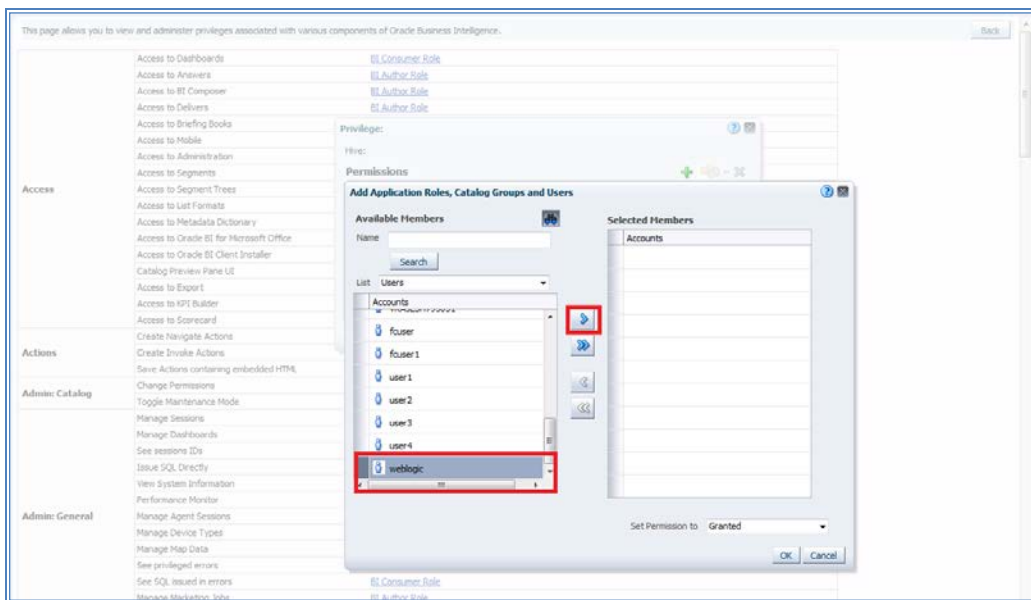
This page allows you to view and administer privileges associated with various components of Oracle Business Intelligence.

Back

| | | |
|---|---|---|
| Access | Access to Dashboards | BI Consumer Role |
| | Access to Answers | BI Author Role |
| | Access to BI Composer | BI Author Role |
| | Access to Delivers | BI Author Role |
| | Access to Briefing Books | |
| | Access to Mobile | |
| | Access to Administration | |
| | Access to Segments | |
| | Access to Segment Trees | |
| | Access to List Formats | |
| | Access to Metadata Dictionary | |
| | Access to Oracle BI for Microsoft Office | |
| | Access to Oracle BI Client Installer | |
| | Catalog Preview Pane UI | |
| | Access to Export | |
| | Access to KPI Builder | |
| | Access to Scorecard | |
| Actions | Create Navigate Actions | |
| | Create Invoke Actions | |
| | Save Actions containing embedded HTML | |
| Admin: Catalog | Change Permissions | |
| | Toggle Maintenance Mode | |
| Admin: General | Manage Sessions | |
| | Manage Dashboards | |
| | See sessions IDs | |
| | Issue SQL Directly | |
| | View System Information | |
| | Performance Monitor | |
| | Manage Agent Sessions | |
| | Manage Device Types | |
| | Manage Map Data | |
| | See privileged errors | |
| | See SQL issued in errors | BI Consumer Role |
| | Manage Marketing Jobs | BI Author Role |

Privilege:
Hive:
Permissions

Add Application Roles, Catalog Groups and Users

Available Members
Name
Search
List Users
Accounts
fcuser
fcuser1
user1
user2
user3
user4
weblogic

Selected Members
Accounts

Set Permission to Granted

OK Cancel